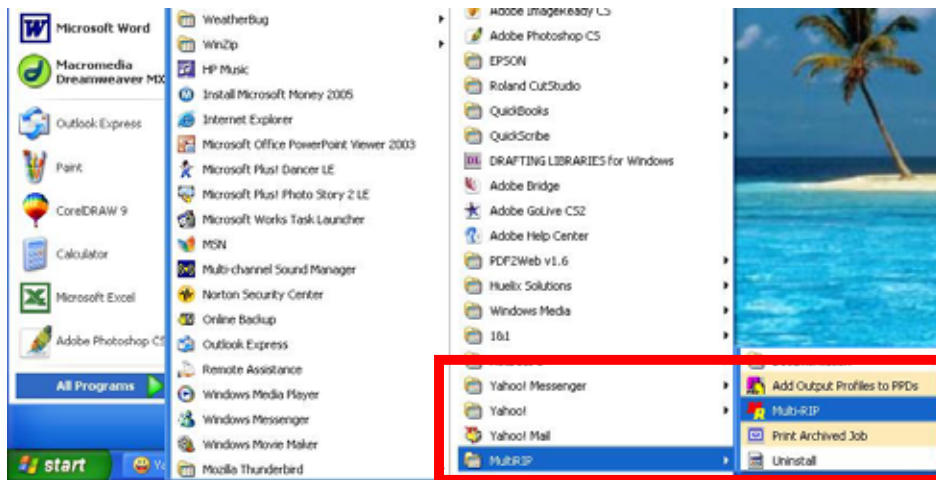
Microsoft Word
Macromedia Dreamweaver MX
Outlook Express
Paint
CorelDRAW 9
Calculator
Microsoft Excel
Adobe Photoshop CS
All Programs
start

WeatherBug
WinZip
HP Music
Install Microsoft Money 2005
Internet Explorer
Microsoft Office PowerPoint Viewer 2003
Microsoft Plus! Dancer LE
Microsoft Plus! Photo Story 2 LE
Microsoft Works Task Launcher
MSN
Multi-channel Sound Manager
Norton Security Center
Online Backup
Outlook Express
Remote Assistance
Windows Media Player
Windows Messenger
Windows Movie Maker
Mozilla Thunderbird

Adobe ImageReady CS
Adobe Photoshop CS
EPSON
Roland CutStudio
QuickBooks
QuickScribe
DRAFTING LIBRARIES for Windows
Adobe Bridge
Adobe GoLive CS2
Adobe Help Center
PDF2Web v1.6
Huelix Solutions
Windows Media
1&1
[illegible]
Yahoo! Messenger
Yahoo!
Yahoo! Mail
MultiRIP

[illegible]
Add Output Profiles to PPDs
Multi-RIP
Print Archived Job
Uninstall